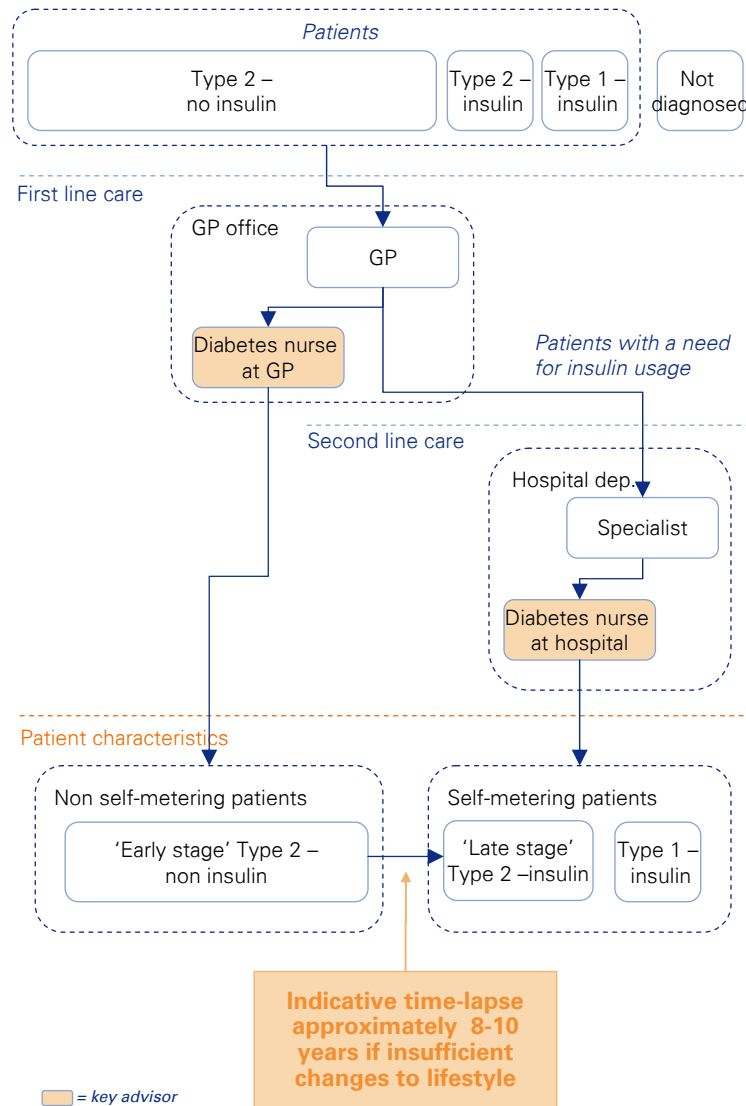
Patients

Type 2 – no insulin

Type 2 – insulin

Type 1 – insulin

Not diagnosed

First line care

GP office

GP

Diabetes nurse at GP

Patients with a need for insulin usage

Second line care

Hospital dep.

Specialist

Diabetes nurse at hospital

Patient characteristics

Non self-metering patients

'Early stage' Type 2 – non insulin

Self-metering patients

'Late stage' Type 2 –insulin

Type 1 – insulin

Indicative time-lapse approximately 8-10 years if insufficient changes to lifestyle

= key advisor